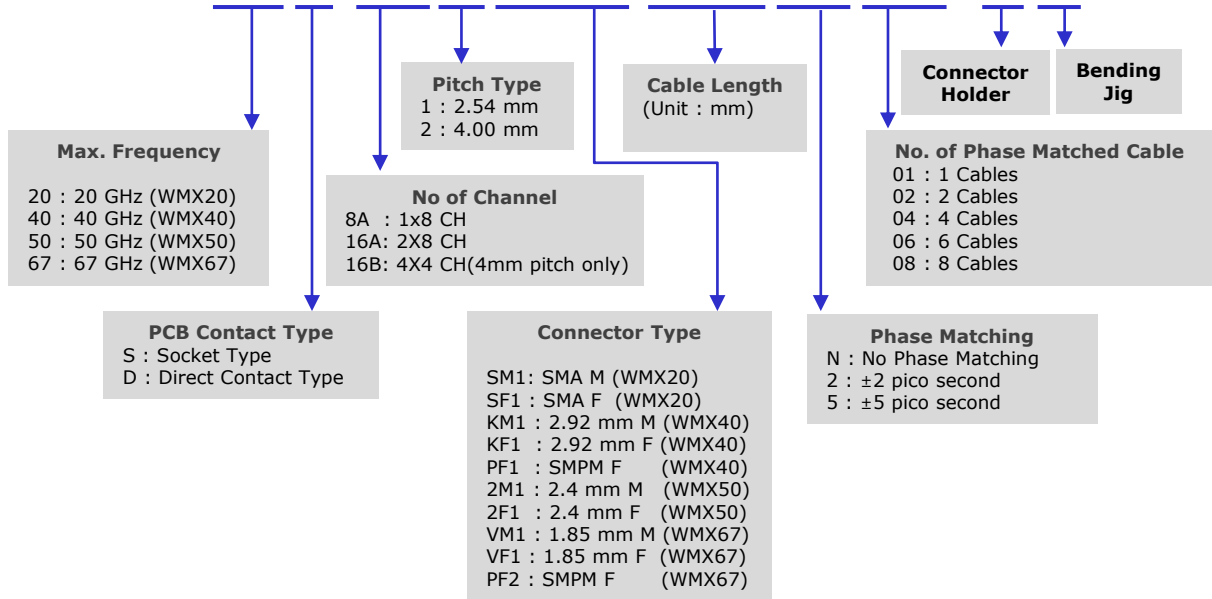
Pitch Type
1 : 2.54 mm
2 : 4.00 mm

Cable Length
(Unit : mm)

Connector Holder

Bending Jig

Max. Frequency

20 : 20 GHz (WMX20)
40 : 40 GHz (WMX40)
50 : 50 GHz (WMX50)
67 : 67 GHz (WMX67)

No of Channel
8A : 1x8 CH
16A: 2X8 CH
16B: 4X4 CH(4mm pitch only)

No. of Phase Matched Cable
01 : 1 Cables
02 : 2 Cables
04 : 4 Cables
06 : 6 Cables
08 : 8 Cables

PCB Contact Type
S : Socket Type
D : Direct Contact Type

Connector Type

SM1: SMA M (WMX20)
SF1 : SMA F (WMX20)
KM1 : 2.92 mm M (WMX40)
KF1 : 2.92 mm F (WMX40)
PF1 : SMPM F (WMX40)
2M1 : 2.4 mm M (WMX50)
2F1 : 2.4 mm F (WMX50)
VM1 : 1.85 mm M (WMX67)
VF1 : 1.85 mm F (WMX67)
PF2 : SMPM F (WMX67)

Phase Matching
N : No Phase Matching
2 : ±2 pico second
5 : ±5 pico second